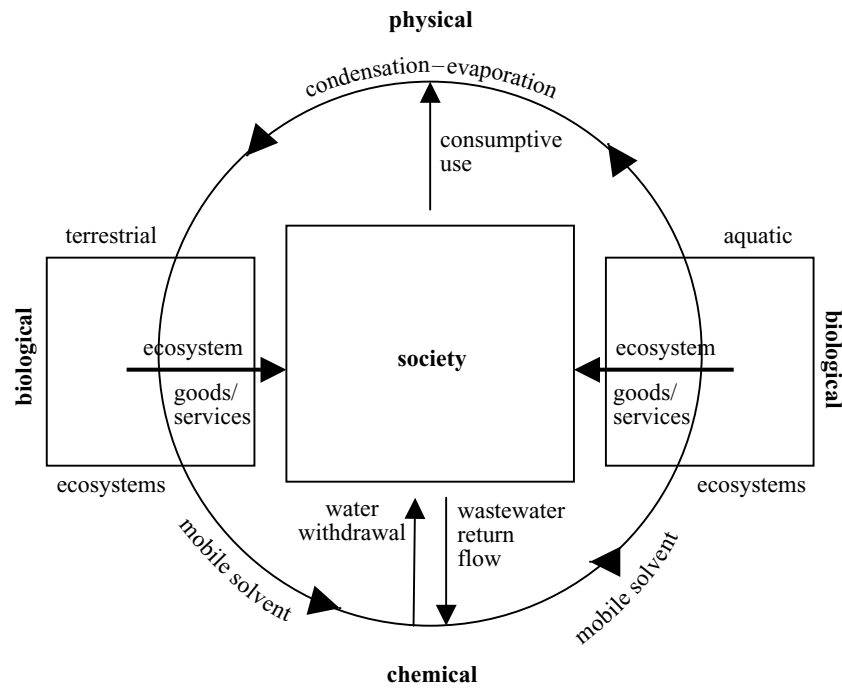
physical

condensation–evaporation

consumptive use

terrestrial

aquatic

biological

ecosystem

goods/ services

society

ecosystem

goods/ services

biological

ecosystems

ecosystems

water withdrawal

wastewater return flow

mobile solvent

mobile solvent

chemical